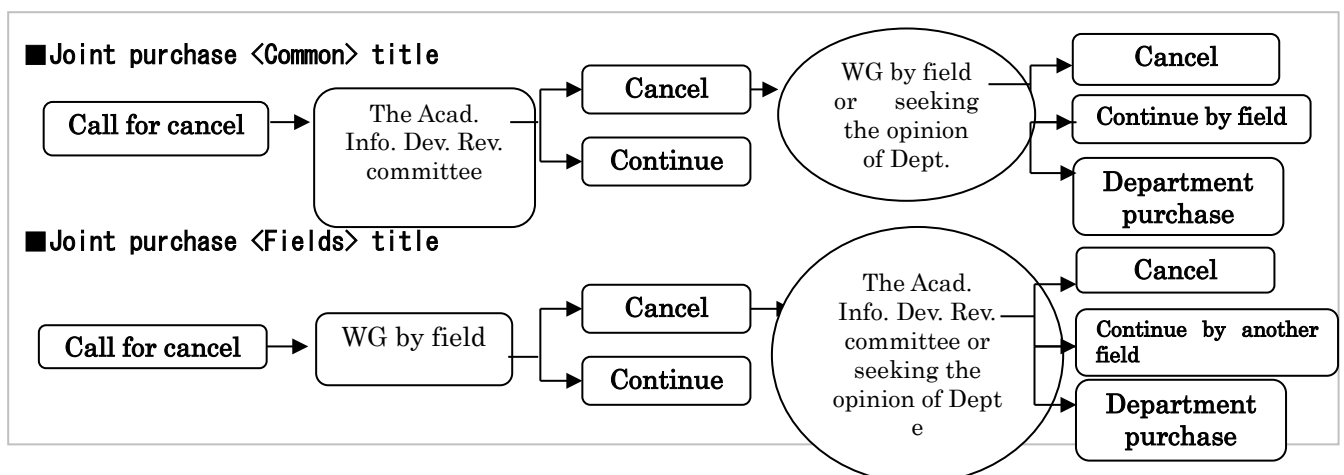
■Joint purchase ⟨Common⟩ title

Call for cancel

The Acad. Info. Dev. Rev. committee

Cancel

Continue

WG by field or seeking the opinion of Dept.

Cancel

Continue by field

Department purchase

■Joint purchase ⟨Fields⟩ title

Call for cancel

WG by field

Cancel

Continue

The Acad. Info. Dev. Rev. committee or seeking the opinion of Dept e

Cancel

Continue by another field

Department purchase